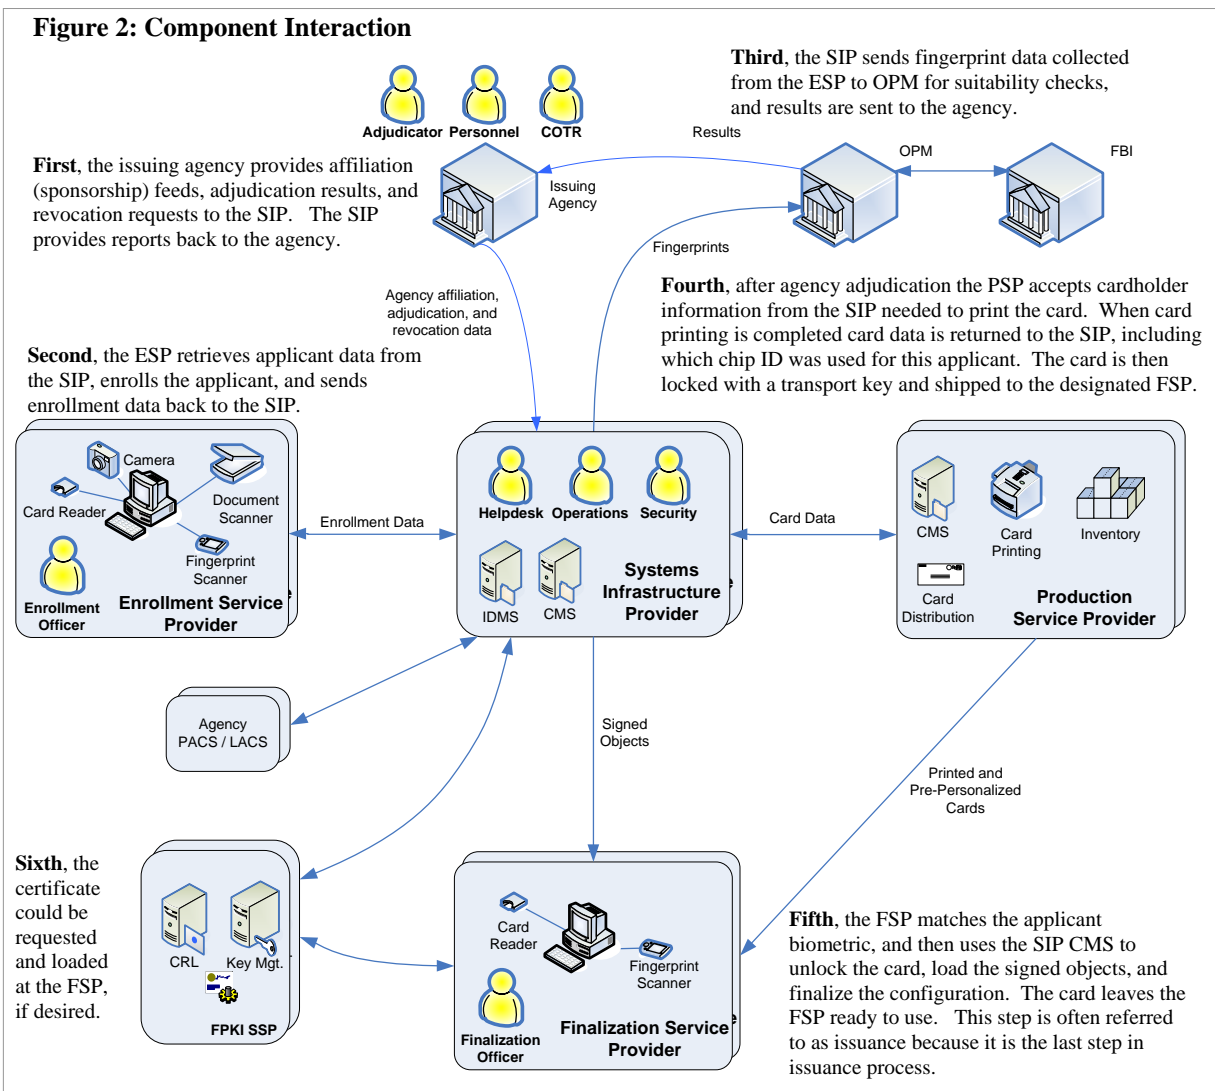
Figure 2: Component Interaction

Third, the SIP sends fingerprint data collected from the ESP to OPM for suitability checks, and results are sent to the agency.

Adjudicator Personnel COTR

Results

OPM

FBI

First, the issuing agency provides affiliation (sponsorship) feeds, adjudication results, and revocation requests to the SIP. The SIP provides reports back to the agency.

Issuing Agency

Fingerprints

Fourth, after agency adjudication the PSP accepts cardholder information from the SIP needed to print the card. When card printing is completed card data is returned to the SIP, including which chip ID was used for this applicant. The card is then locked with a transport key and shipped to the designated FSP.

Agency affiliation, adjudication, and revocation data

Second, the ESP retrieves applicant data from the SIP, enrolls the applicant, and sends enrollment data back to the SIP.

Camera

Card Reader

Document Scanner

Fingerprint Scanner

Enrollment Officer

Enrollment Service Provider

Enrollment Data

Helpdesk Operations Security

IDMS CMS

Systems Infrastructure Provider

Card Data

CMS

Card Printing

Inventory

Card Distribution

Production Service Provider

Agency PACS / LACS

Signed Objects

Printed and Pre-Personalized Cards

Sixth, the certificate could be requested and loaded at the FSP, if desired.

CRL Key Mgt.

FPKI SSP

Card Reader

Fingerprint Scanner

Finalization Officer

Finalization Service Provider

Fifth, the FSP matches the applicant biometric, and then uses the SIP CMS to unlock the card, load the signed objects, and finalize the configuration. The card leaves the FSP ready to use. This step is often referred to as issuance because it is the last step in issuance process.